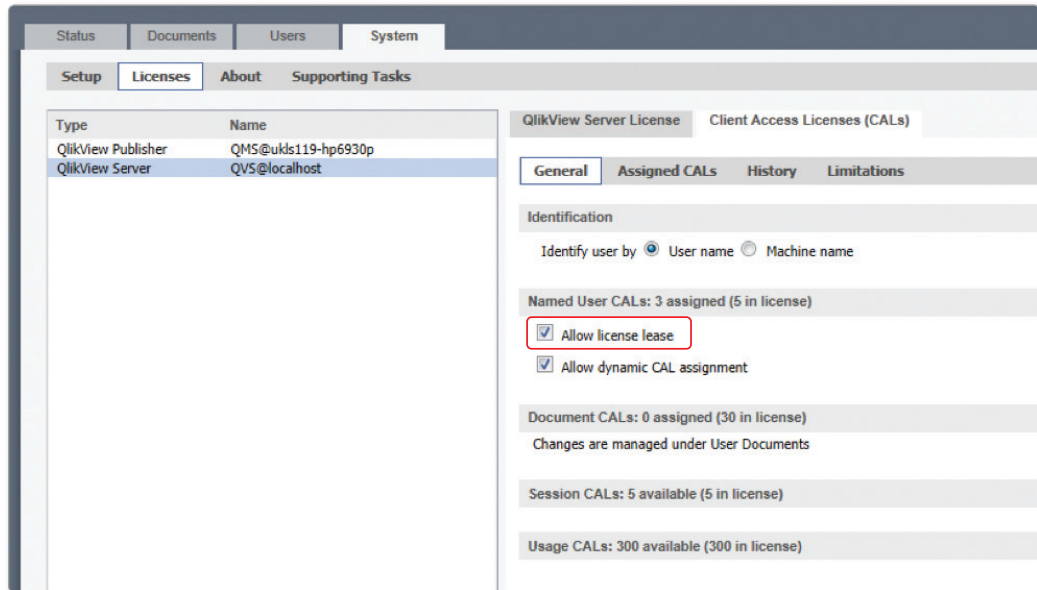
Status Documents Users System

Setup Licenses About Supporting Tasks

| Type | Name |
|---|---|
| QlikView Publisher | QMS@ukls119-hp6930p |
| QlikView Server | QVS@localhost |

QlikView Server License Client Access Licenses (CALs)

General Assigned CALs History Limitations

Identification

Identify user by User name Machine name

Named User CALs: 3 assigned (5 in license)

Allow license lease

Allow dynamic CAL assignment

Document CALs: 0 assigned (30 in license)

Changes are managed under User Documents

Session CALs: 5 available (5 in license)

Usage CALs: 300 available (300 in license)